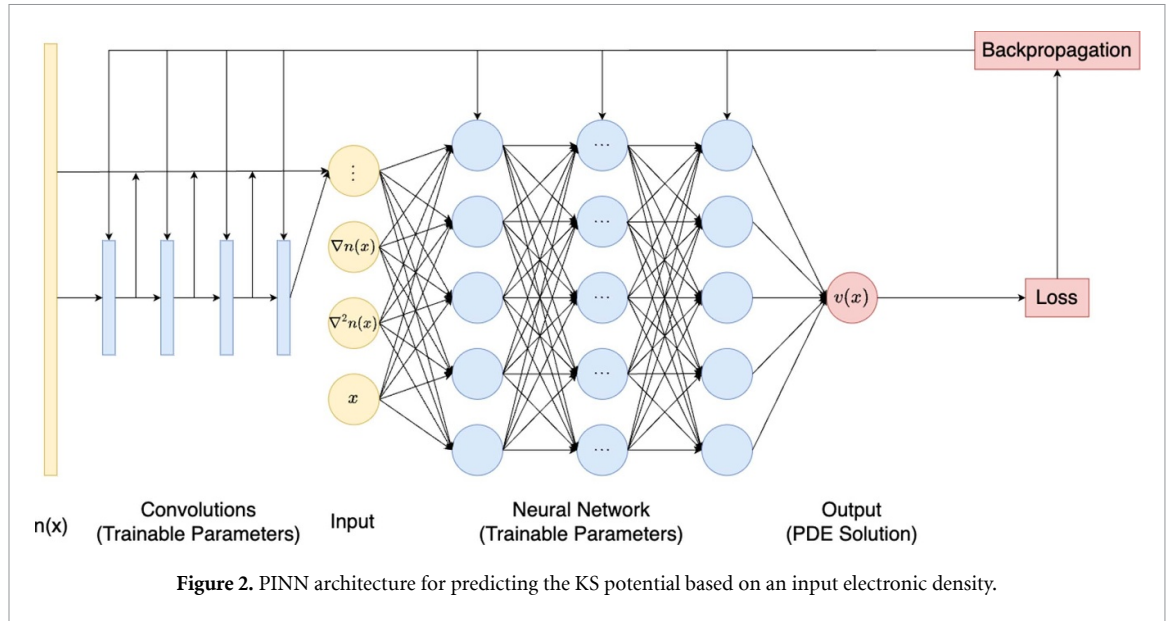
Backpropagation

$\vdots$

$\nabla n(x)$

$\nabla^2 n(x)$

$x$

$\cdots$

$\cdots$

$\cdots$

$\cdots$

$\cdots$

$v(x)$

Loss

n(x)

Convolutions (Trainable Parameters)

Input

Neural Network (Trainable Parameters)

Output (PDE Solution)

**Figure 2.** PINN architecture for predicting the KS potential based on an input electronic density.